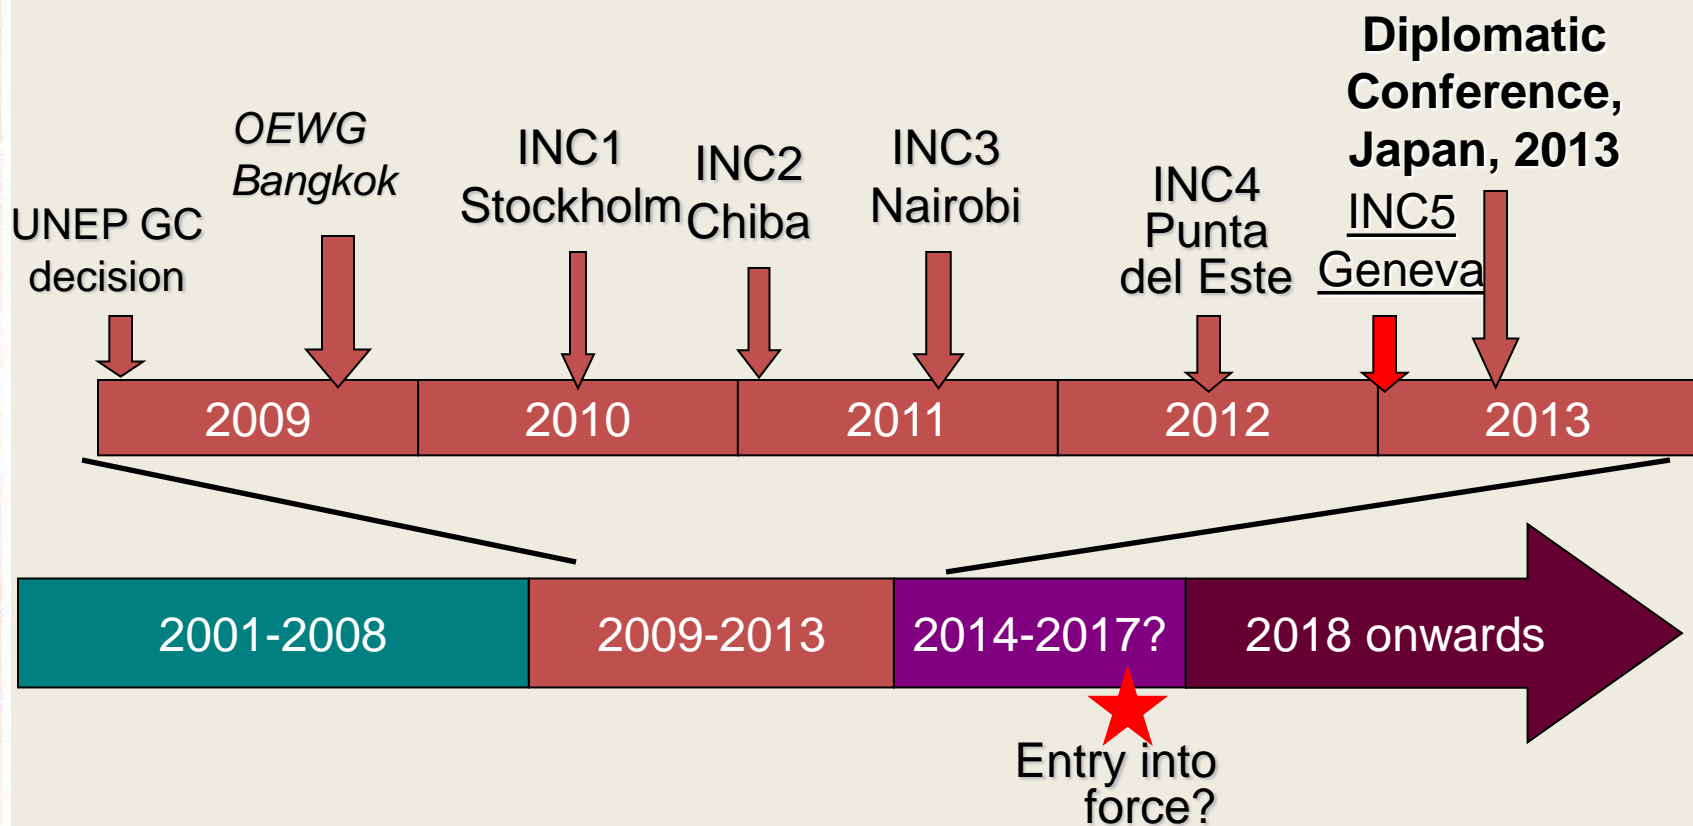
UNEP GC decision

OEWG Bangkok

INC1 Stockholm

INC2 Chiba

INC3 Nairobi

INC4 Punta del Este

INC5 Geneva

Diplomatic Conference, Japan, 2013

2009

2010

2011

2012

2013

2001-2008

2009-2013

2014-2017?

2018 onwards

Entry into force?